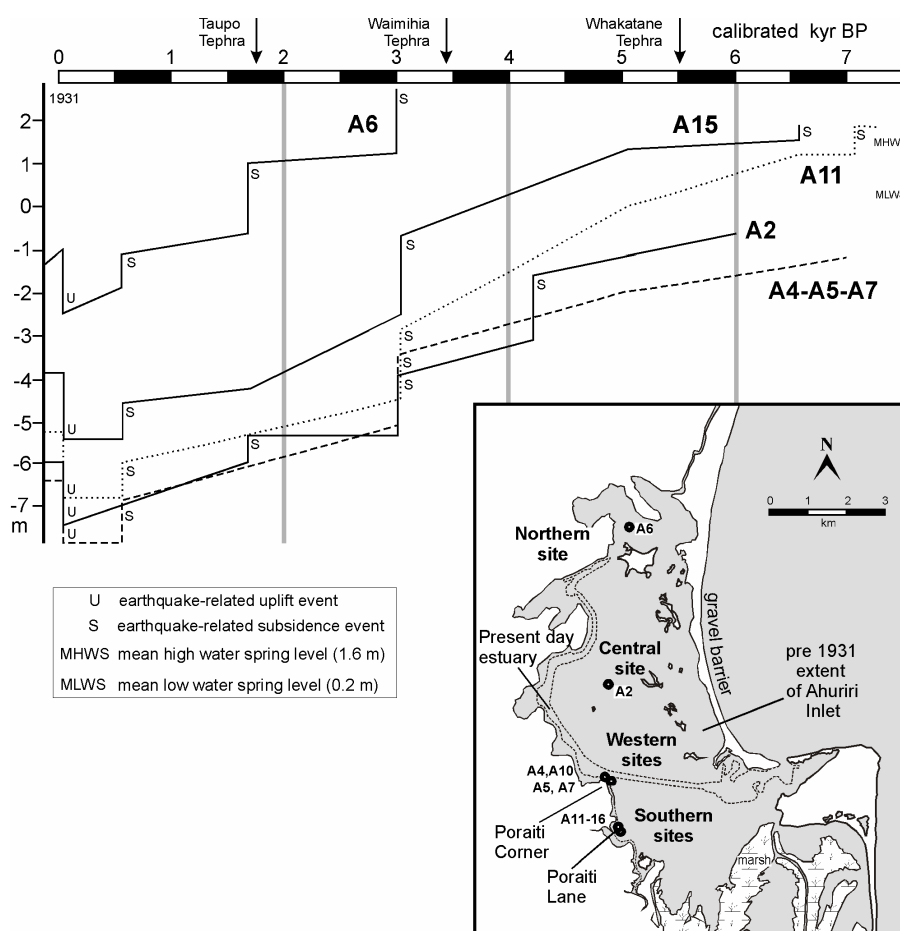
Taupo Tephra

Waimihia Tephra

Whakatane Tephra

calibrated kyr BP

0 1 2 3 4 5 6 7

1931

2
1
0
-1
-2
-3
-4
-5
-6
-7
m

A6

A15

A11

A2

A4-A5-A7

MHW

MLW

S
S
S
S
S
S
S
S
S
S
S
S
U
U
U
U

| U | earthquake-related uplift event |
|---|---|
| S | earthquake-related subsidence event |
| MHWS | mean high water spring level (1.6 m) |
| MLWS | mean low water spring level (0.2 m) |

N

0 1 2 3
km

A6

Northern site

gravel barrier

Present day estuary

Central site

A2

pre 1931 extent of Ahuriri Inlet

Western sites

A4,A10 A5, A7

A11-16

Southern sites

Poraiti Corner

Poraiti Lane

marsh